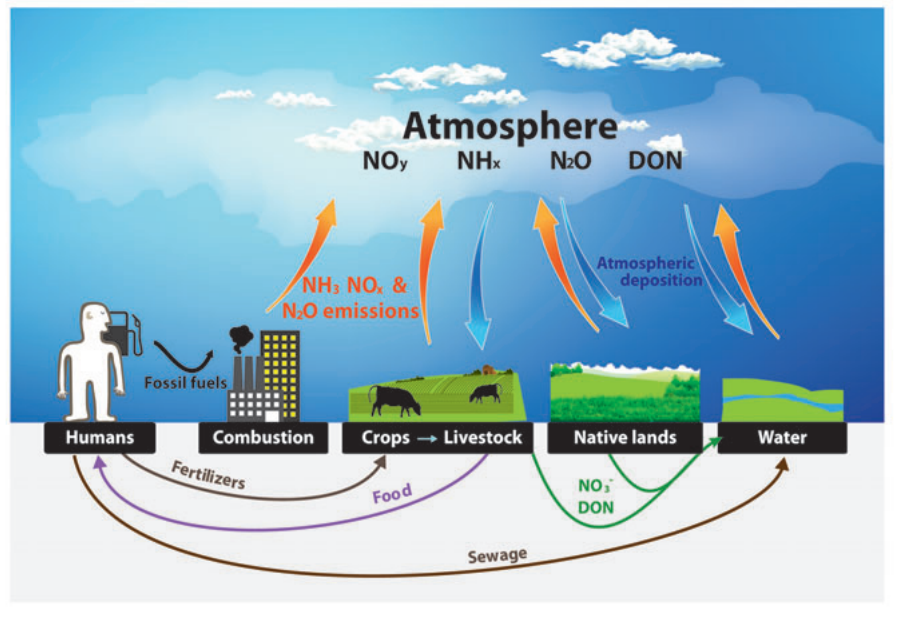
Atmosphere

$NO_y$ $NH_x$ $N_2O$ DON

$NH_3$ $NO_x$ & $N_2O$ emissions

Atmospheric deposition

Fossil fuels

Humans

Combustion

Crops → Livestock

Native lands

Water

Fertilizers

Food

$NO_3^-$ DON

Sewage